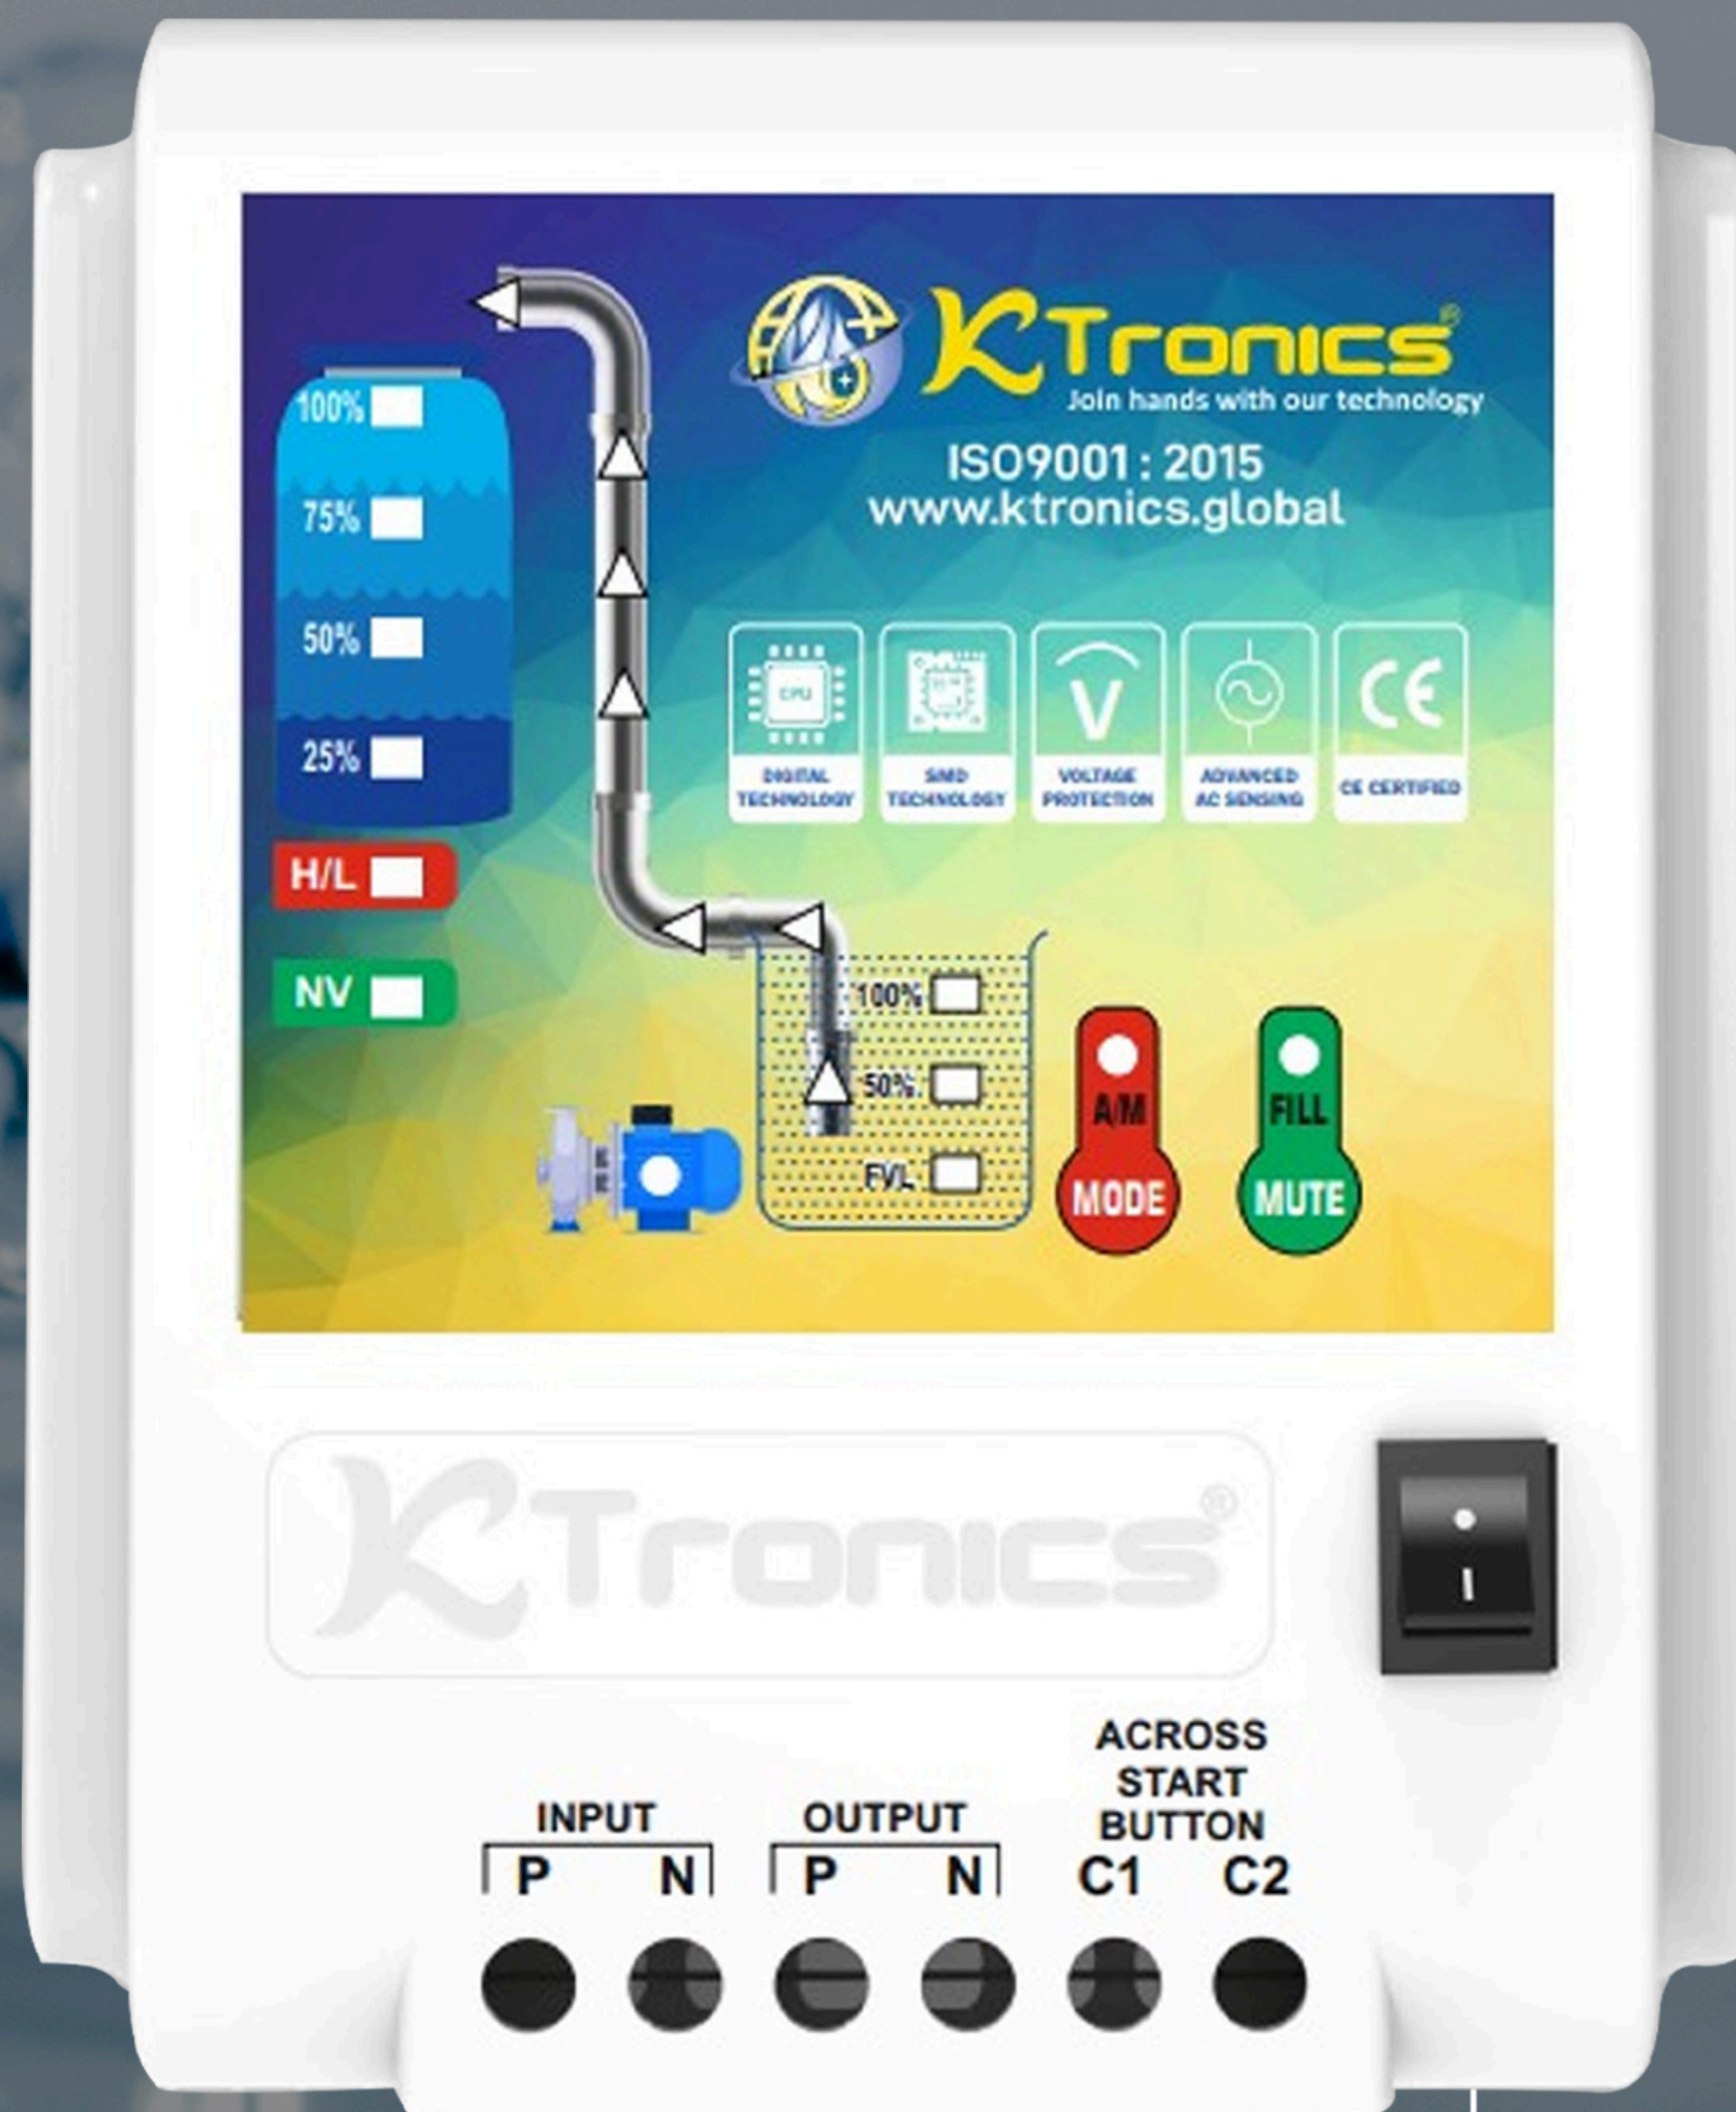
KTronics®
Join hands with our technology
ISO9001 : 2015
www.ktronics.global

100%
75%
50%
25%
H/L
NV

CPU
DIGITAL TECHNOLOGY
SMD TECHNOLOGY
V
VOLTAGE PROTECTION
ADVANCED AC SENSING
CE
CE CERTIFIED

100%
50%
FVL

A/M
MODE
FILL
MUTE

KTronics®

INPUT
P N
OUTPUT
P N
ACROSS START BUTTON
C1 C2